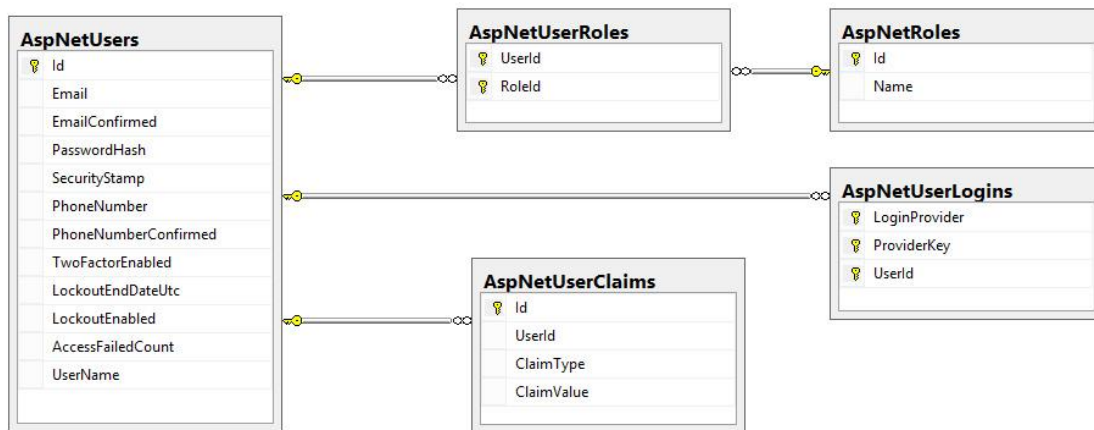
AspNetUsers
Id
Email
EmailConfirmed
PasswordHash
SecurityStamp
PhoneNumber
PhoneNumberConfirmed
TwoFactorEnabled
LockoutEndDateUtc
LockoutEnabled
AccessFailedCount
UserName

AspNetUserRoles
UserId
RoleId

AspNetRoles
Id
Name

AspNetUserLogins
LoginProvider
ProviderKey
UserId

AspNetUserClaims
Id
UserId
ClaimType
ClaimValue